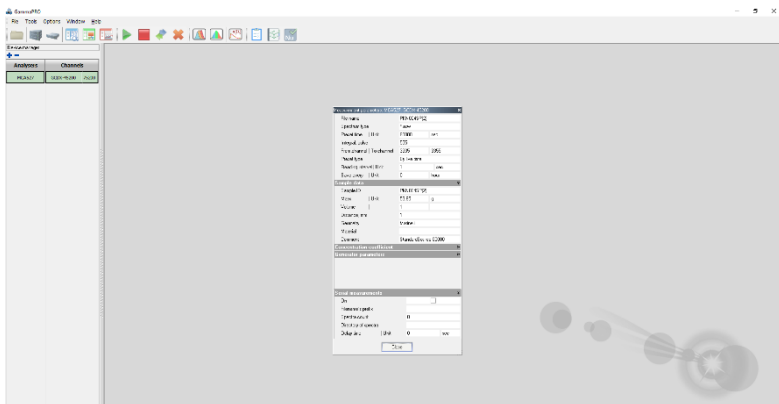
GammaPRO

File Tools Options Window Help

Analyses | Channels
MCA1 | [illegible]

Parameters of acquisition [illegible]
File name | PB-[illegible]
Spectrum type | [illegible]
Real time | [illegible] | 57600 | sec
Integral, c/sec | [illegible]
From channel / To channel | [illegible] | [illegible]
Preset type | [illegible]
Reading interval | 1 | sec
Save every | 0 | sec

Sample data
Sample ID | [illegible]
Mass | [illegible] | g
Volume | 1
Accuracy | 1
Geometry | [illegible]
Material |
Geometry | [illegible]

Concentration coefficient
Correction parameters

Serial measurements
On |
Number of spectra |
Spectra count | 0
Directory of spectra |
Delay time | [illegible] | 0 | sec

Close